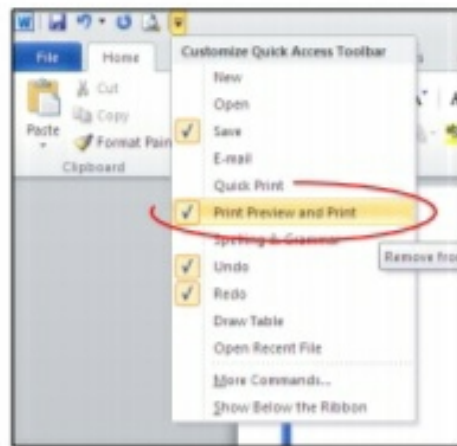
File
Home
Cut
Copy
Paste
Format Pain
Clipboard
Customize Quick Access Toolbar
New
Open
Save
E-mail
Quick Print
Print Preview and Print
Spelling & Grammar
Undo
Redo
Draw Table
Open Recent File
More Commands...
Show Below the Ribbon
Remove fro